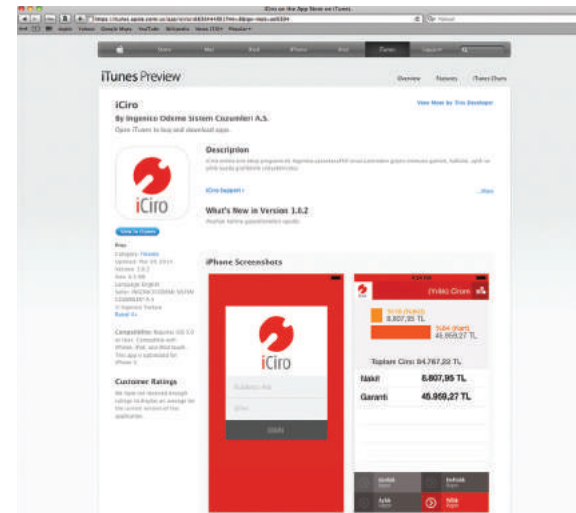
iCiro on the App Store on iTunes

iTunes Preview

Overview

iCiro

By Ingenico Odeme Sistem Cozumleri A.S.

Open iTunes to buy and download apps.

View More by This Developer

Description

iCiro Support

...More

What's New in Version 1.0.2

iCiro

View In iTunes

Free

Customer Ratings

iPhone Screenshots

iCiro

(Yıllık) Ciron

6.807,95 TL

45.959,27 TL

Toplam Ciro: 84.767,22 TL

Nakit 6.807,95 TL

Garanti 45.959,27 TL